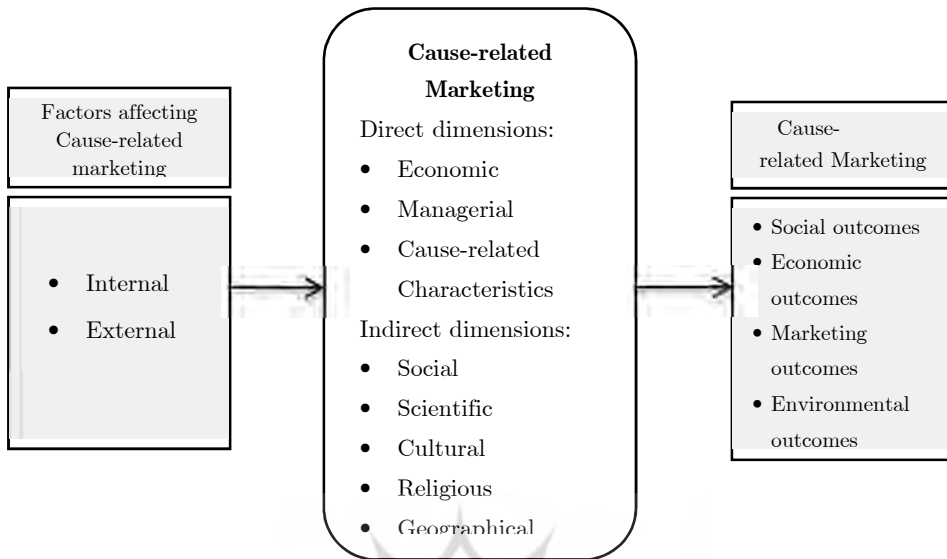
Factors affecting Cause-related marketing

- Internal
- External

**Cause-related Marketing**

Direct dimensions:

- Economic
- Managerial
- Cause-related Characteristics

Indirect dimensions:

- Social
- Scientific
- Cultural
- Religious
- Geographical

Cause-related Marketing

- Social outcomes
- Economic outcomes
- Marketing outcomes
- Environmental outcomes